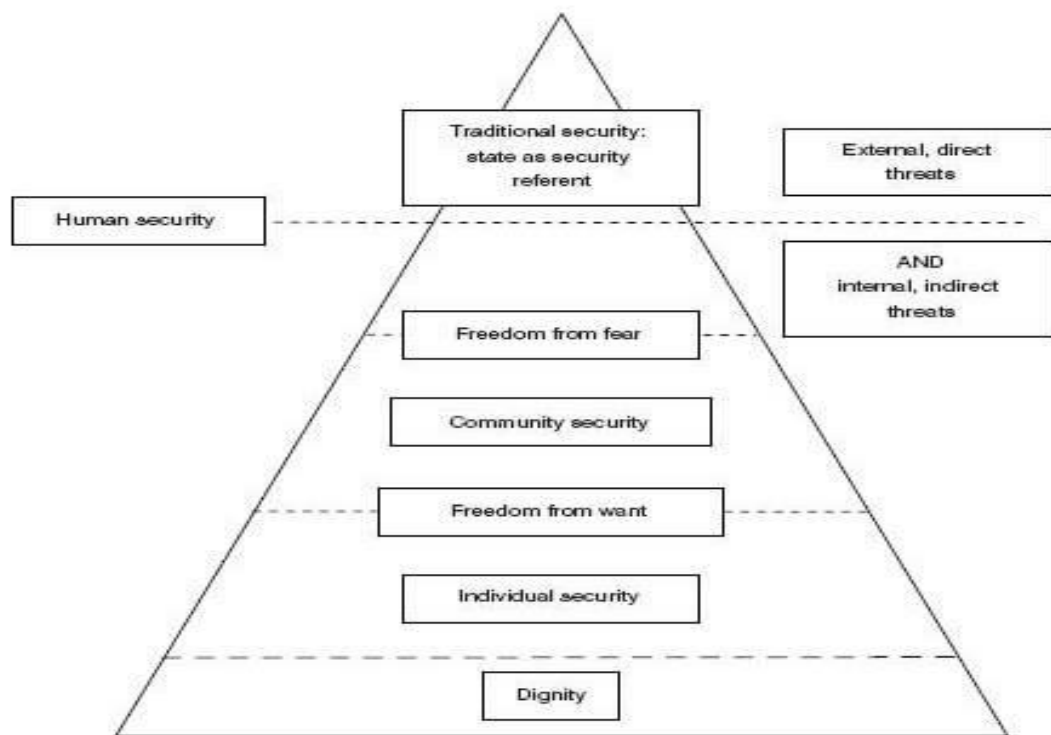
Traditional security: state as security referent

External, direct threats

Human security

AND internal, indirect threats

Freedom from fear

Community security

Freedom from want

Individual security

Dignity